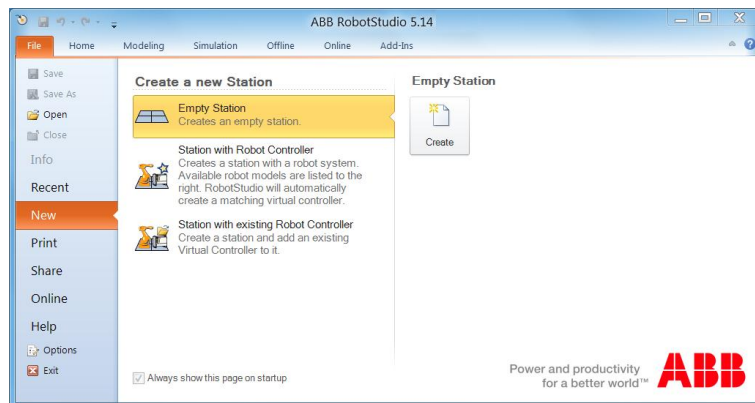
ABB RobotStudio 5.14

File Home Modeling Simulation Offline Online Add-Ins

Save
Save As
Open
Close
Info
Recent
New
Print
Share
Online
Help
Options
Exit

Create a new Station

Empty Station
Creates an empty station.

Station with Robot Controller
Creates a station with a robot system. Available robot models are listed to the right. RobotStudio will automatically create a matching virtual controller.

Station with existing Robot Controller
Create a station and add an existing Virtual Controller to it.

Empty Station

Create

Always show this page on startup

Power and productivity for a better world™

ABB